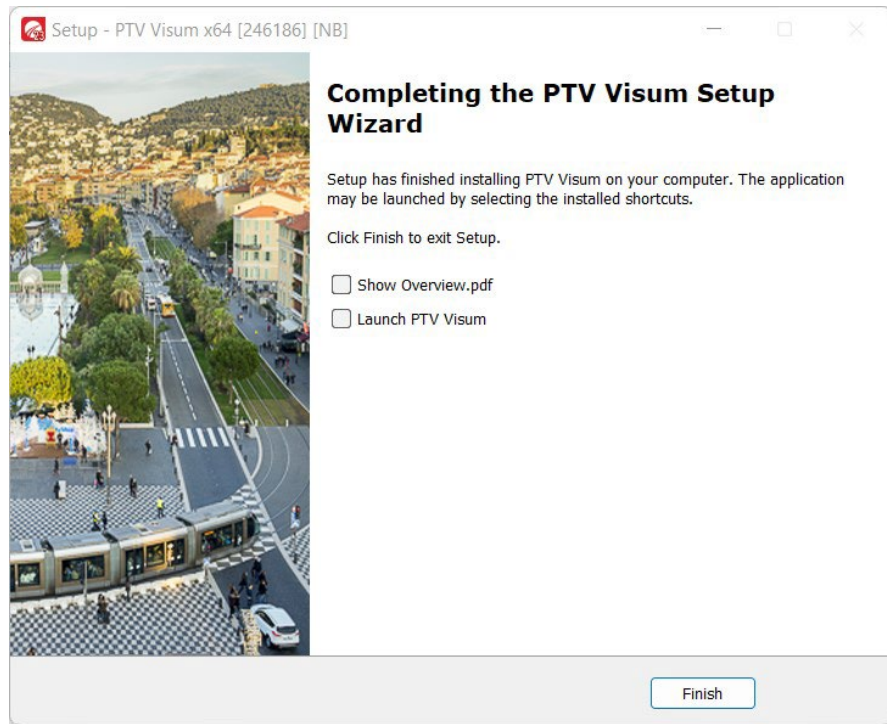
Setup - PTV Visum x64 [246186] [NB]

Completing the PTV Visum Setup Wizard

Setup has finished installing PTV Visum on your computer. The application may be launched by selecting the installed shortcuts.

Click Finish to exit Setup.

Show Overview.pdf

Launch PTV Visum

Finish